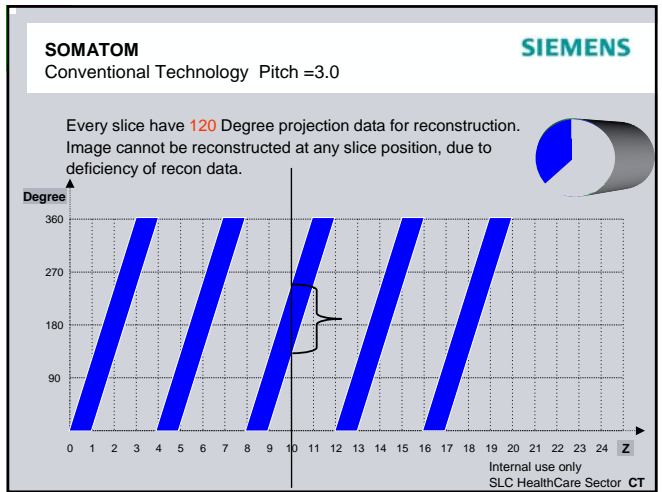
SOMATOM
Conventional Technology Pitch =3.0

SIEMENS

Every slice have 120 Degree projection data for reconstruction. Image cannot be reconstructed at any slice position, due to deficiency of recon data.

Degree
360
270
180
90

0 1 2 3 4 5 6 7 8 9 10 11 12 13 14 15 16 17 18 19 20 21 22 23 24 Z

Internal use only
SLC HealthCare Sector CT